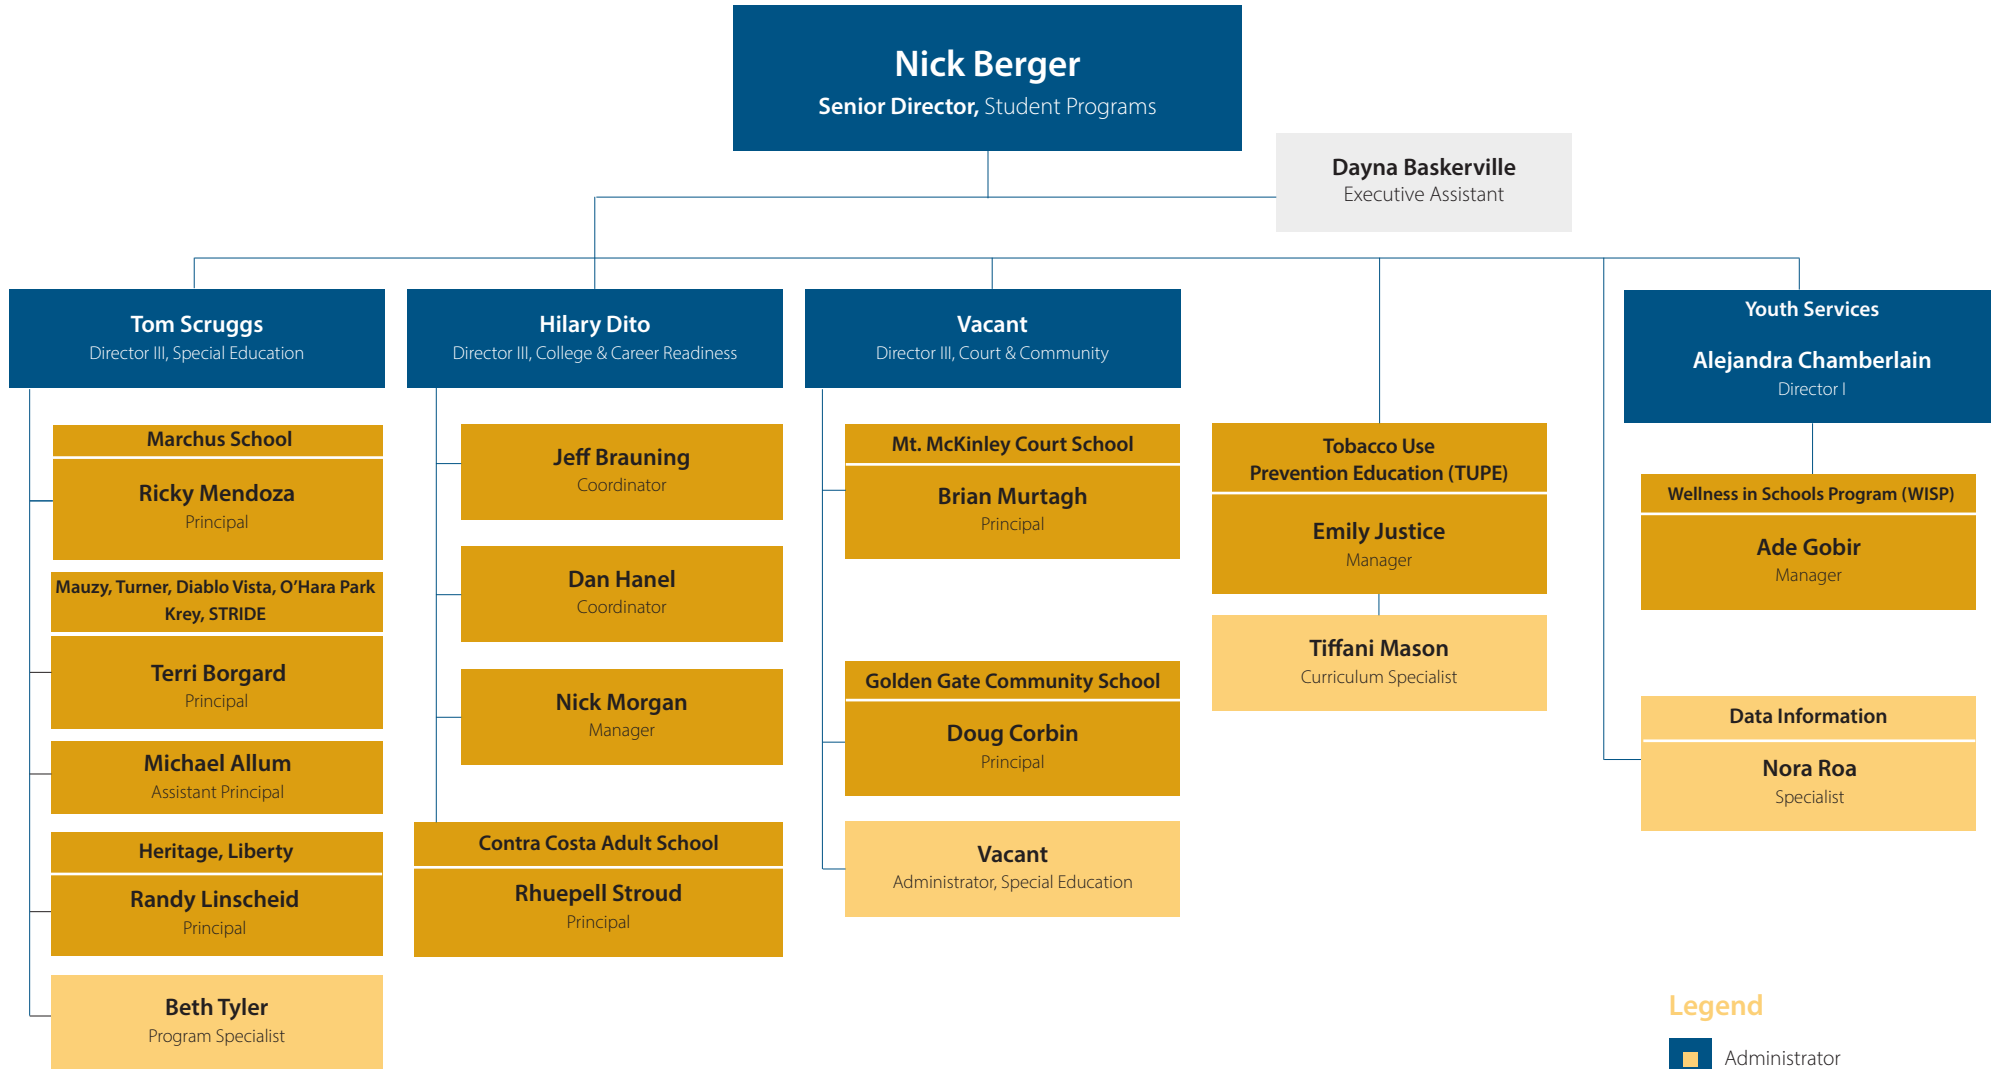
Nick Berger
Senior Director, Student Programs

Dayna Baskerville
Executive Assistant

Tom Scruggs
Director III, Special Education

Marchus School
Ricky Mendoza
Principal

Mauzy, Turner, Diablo Vista, O'Hara Park Krey, STRIDE
Terri Borgard
Principal

Michael Allum
Assistant Principal

Heritage, Liberty
Randy Linscheid
Principal

Beth Tyler
Program Specialist

Hilary Dito
Director III, College & Career Readiness

Jeff Brauning
Coordinator

Dan Hanel
Coordinator

Nick Morgan
Manager

Contra Costa Adult School
Rhuepell Stroud
Principal

Vacant
Director III, Court & Community

Mt. McKinley Court School
Brian Murtagh
Principal

Golden Gate Community School
Doug Corbin
Principal

Vacant
Administrator, Special Education

Tobacco Use Prevention Education (TUPE)
Emily Justice
Manager

Tiffani Mason
Curriculum Specialist

Youth Services
Alejandra Chamberlain
Director I

Wellness in Schools Program (WISP)
Ade Gobir
Manager

Data Information
Nora Roa
Specialist

Legend
Administrator